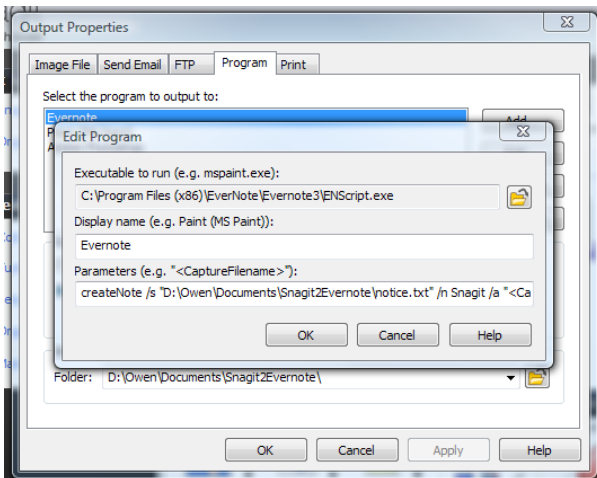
Output Properties

Image File | Send Email | FTP | Program | Print

Select the program to output to:

Evernote

Add

Edit Program

Executable to run (e.g. mspaint.exe):

C:\Program Files (x86)\EverNote\Evernote3\ENScript.exe

Display name (e.g. Paint (MS Paint)):

Evernote

Parameters (e.g. "<CaptureFilename>"):

createNote /s "D:\Owen\Documents\Snagit2Evernote\notice.txt" /n Snagit /a "<Ca

OK | Cancel | Help

Folder: D:\Owen\Documents\Snagit2Evernote\

OK | Cancel | Apply | Help